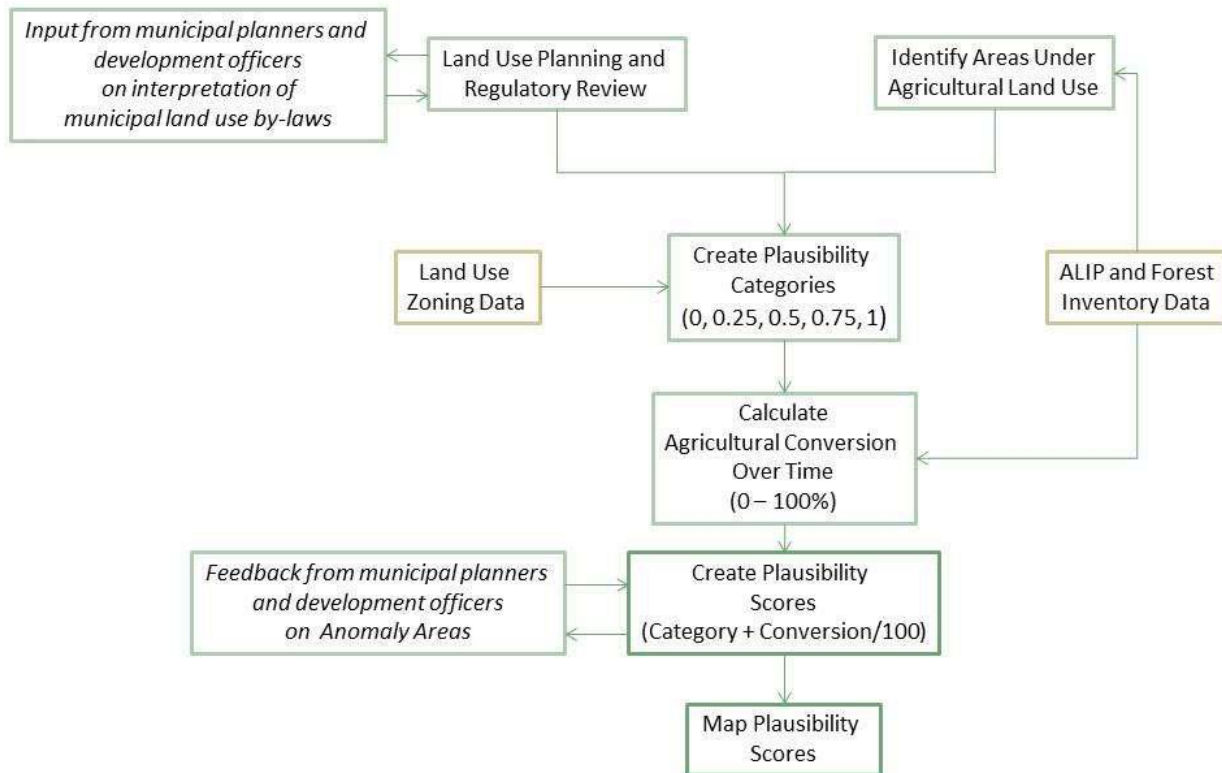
*Input from municipal planners and development officers on interpretation of municipal land use by-laws*

Land Use Planning and Regulatory Review

Identify Areas Under Agricultural Land Use

Land Use Zoning Data

Create Plausibility Categories (0, 0.25, 0.5, 0.75, 1)

ALIP and Forest Inventory Data

Calculate Agricultural Conversion Over Time (0 – 100%)

*Feedback from municipal planners and development officers on Anomaly Areas*

Create Plausibility Scores (Category + Conversion/100)

Map Plausibility Scores